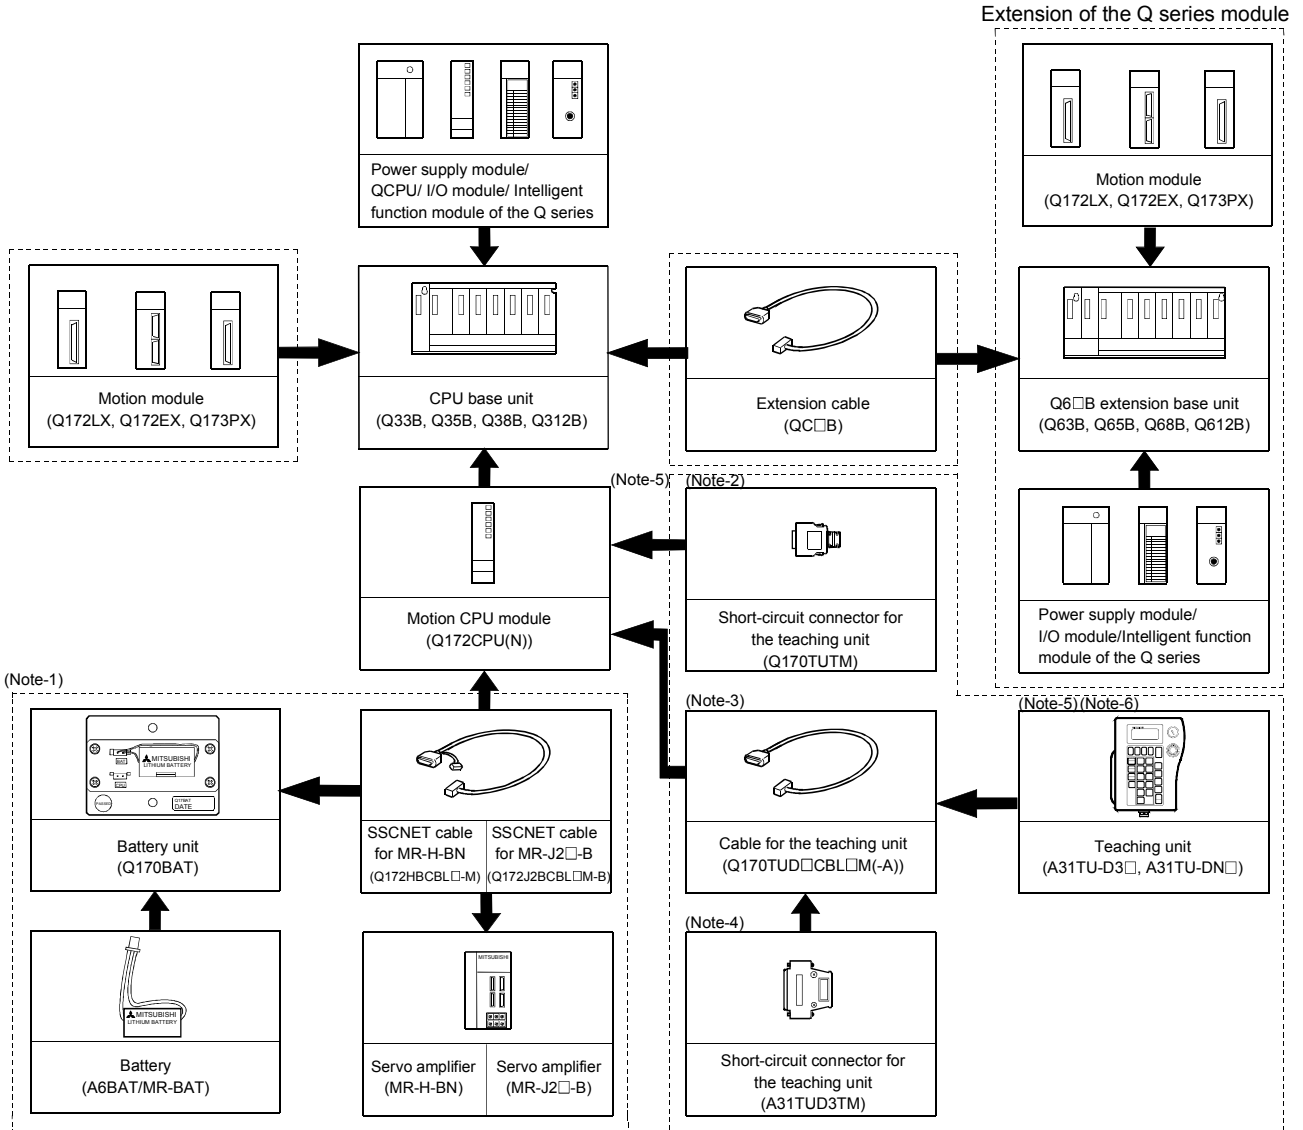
Extension of the Q series module

Power supply module/ QCPU/ I/O module/ Intelligent function module of the Q series

Motion module (Q172LX, Q172EX, Q173PX)

Motion module (Q172LX, Q172EX, Q173PX)

CPU base unit (Q33B, Q35B, Q38B, Q312B)

Extension cable (QC□B)

Q6□B extension base unit (Q63B, Q65B, Q68B, Q612B)

(Note-5) (Note-2)

Motion CPU module (Q172CPU(N))

Short-circuit connector for the teaching unit (Q170TUTM)

Power supply module/ I/O module/Intelligent function module of the Q series

(Note-1)

(Note-3)

(Note-5) (Note-6)

MITSUBISHI LITHIUM BATTERY

BAT

DATE

Battery unit (Q170BAT)

SSCNET cable for MR-H-BN (Q172HBCBL□-M)

SSCNET cable for MR-J2□-B (Q172J2BCBL□M-B)

Cable for the teaching unit (Q170TUD□CBL□M(-A))

Teaching unit (A31TU-D3□, A31TU-DN□)

(Note-4)

MITSUBISHI LITHIUM BATTERY

MITSUBISHI

Battery (A6BAT/MR-BAT)

Servo amplifier (MR-H-BN)

Servo amplifier (MR-J2□-B)

Short-circuit connector for the teaching unit (A31TUD3TM)